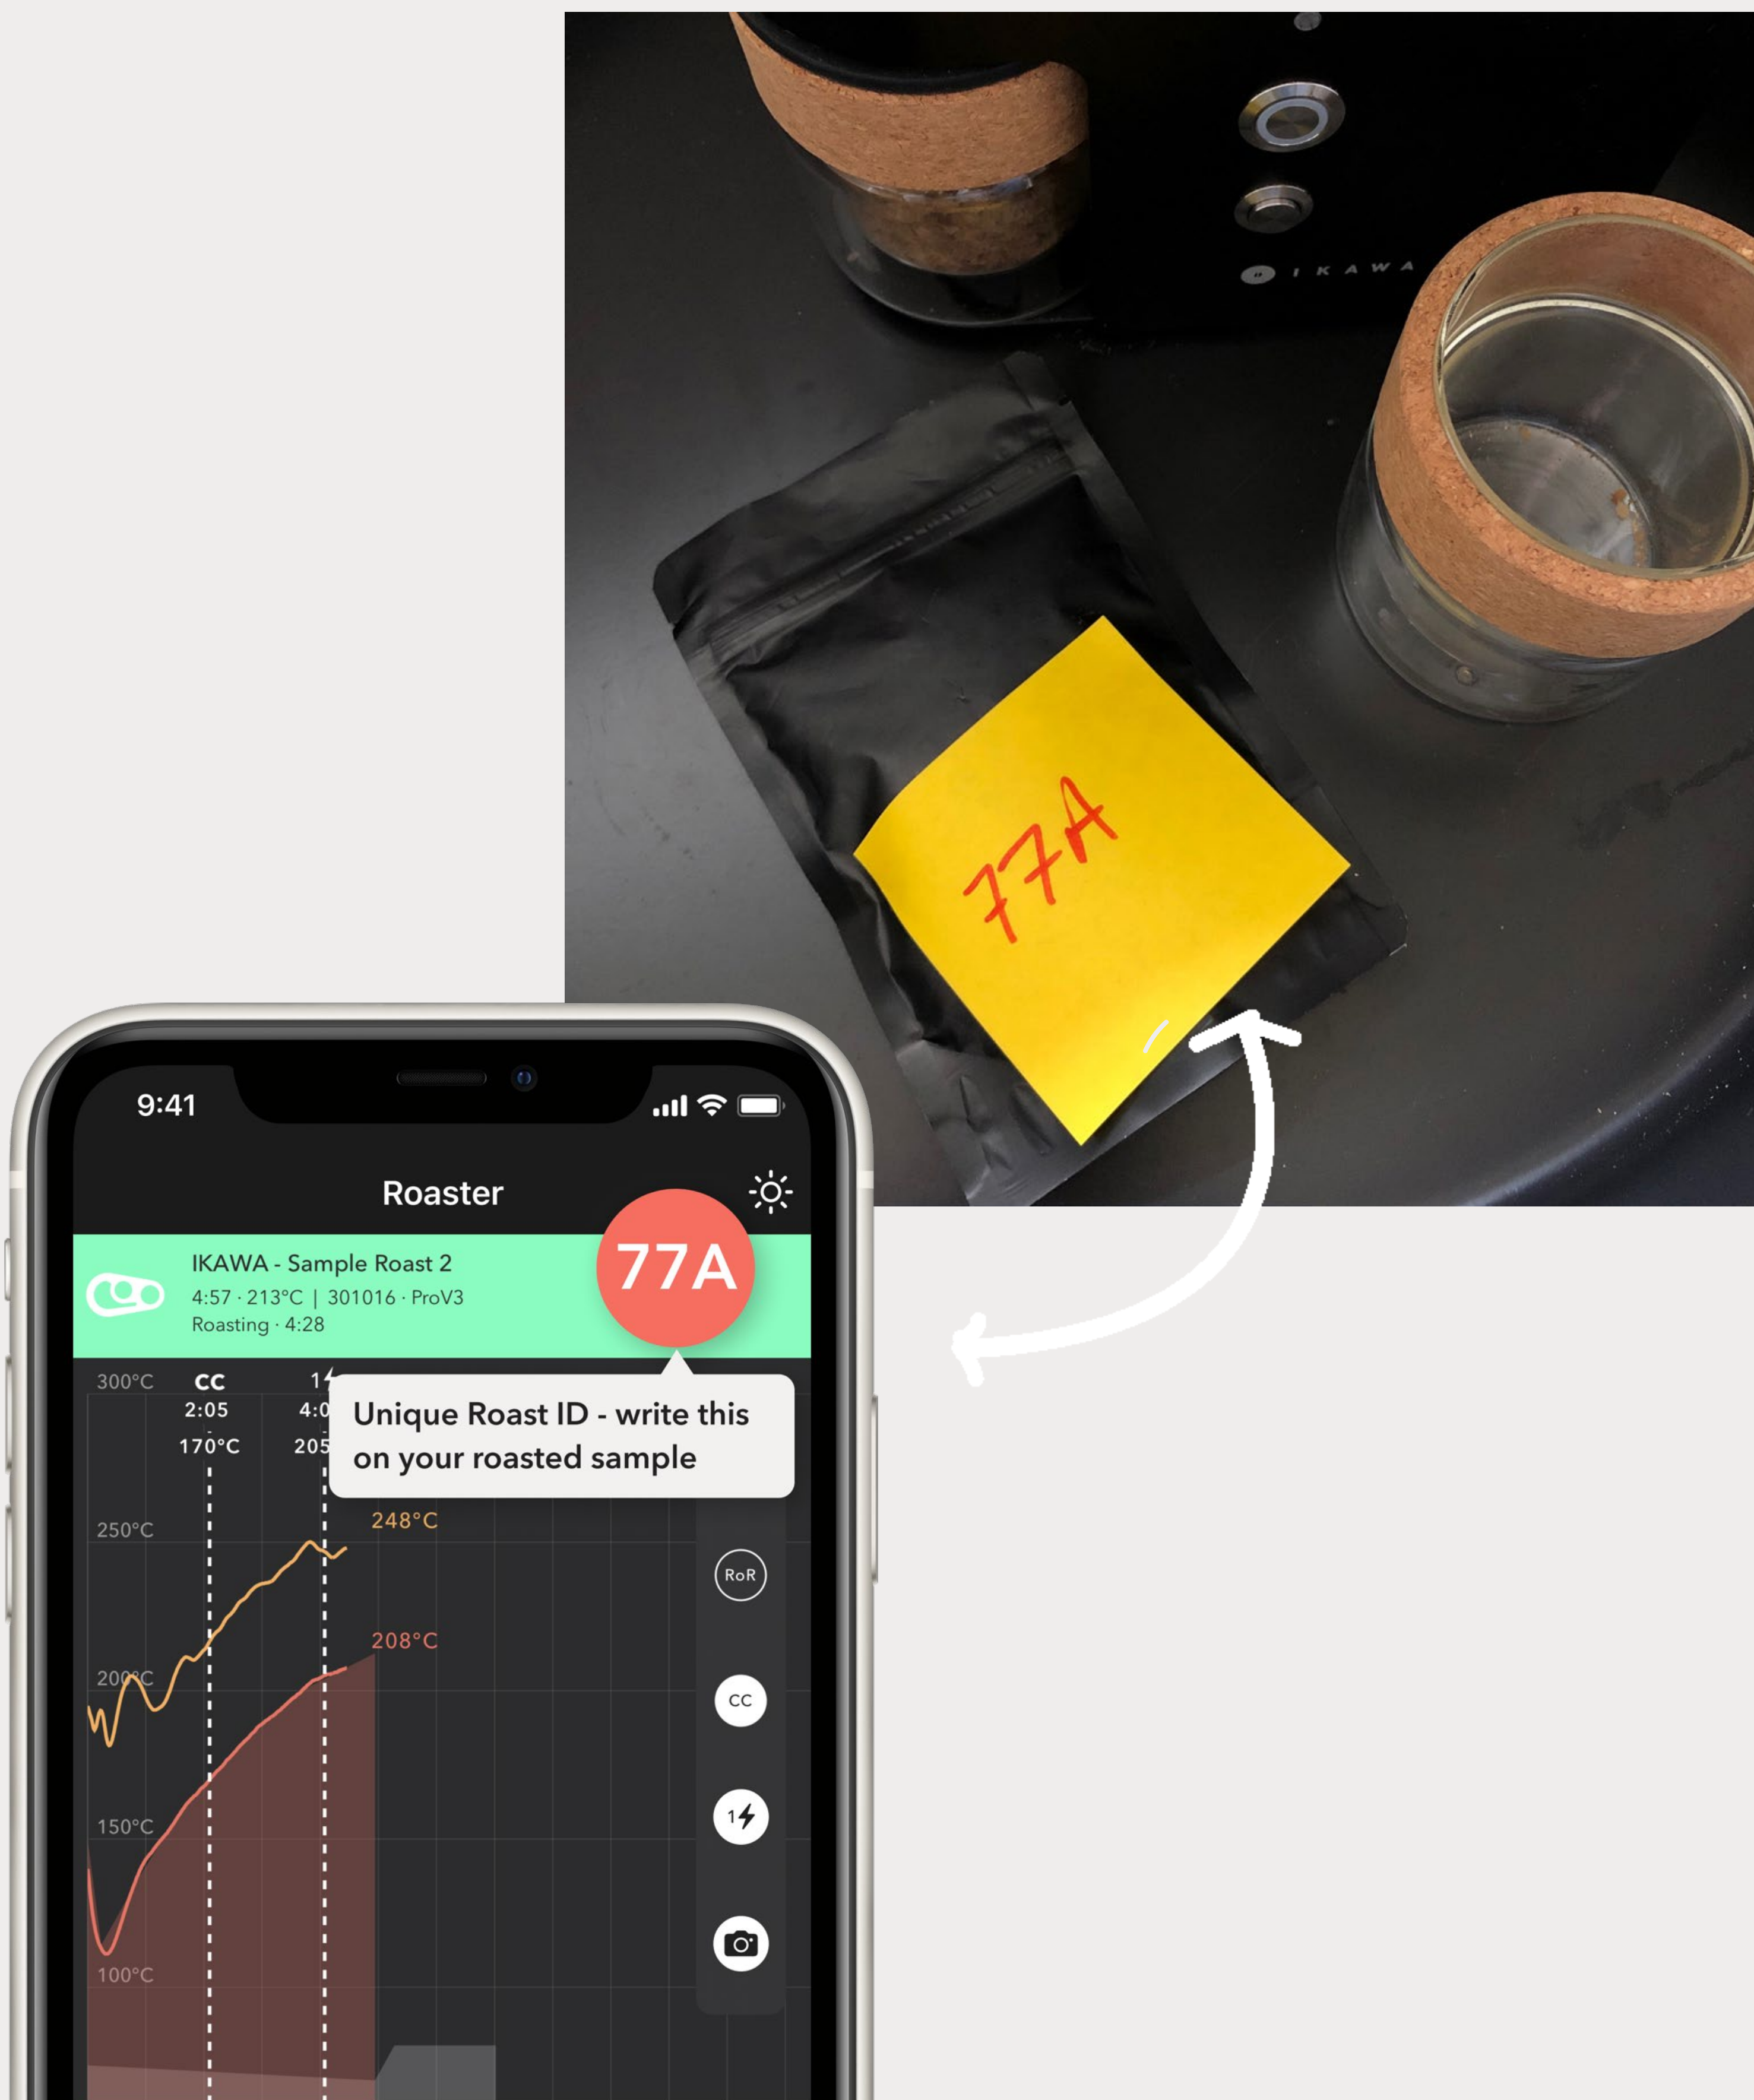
IKAWA

77A

9:41

Roaster

IKAWA - Sample Roast 2
4:57 · 213°C | 301016 · ProV3
Roasting · 4:28

77A

Unique Roast ID - write this on your roasted sample

300°C
CC
2:05
170°C
1
4:0
205

250°C
248°C

200°C
208°C

150°C

100°C

RoR
CC
1